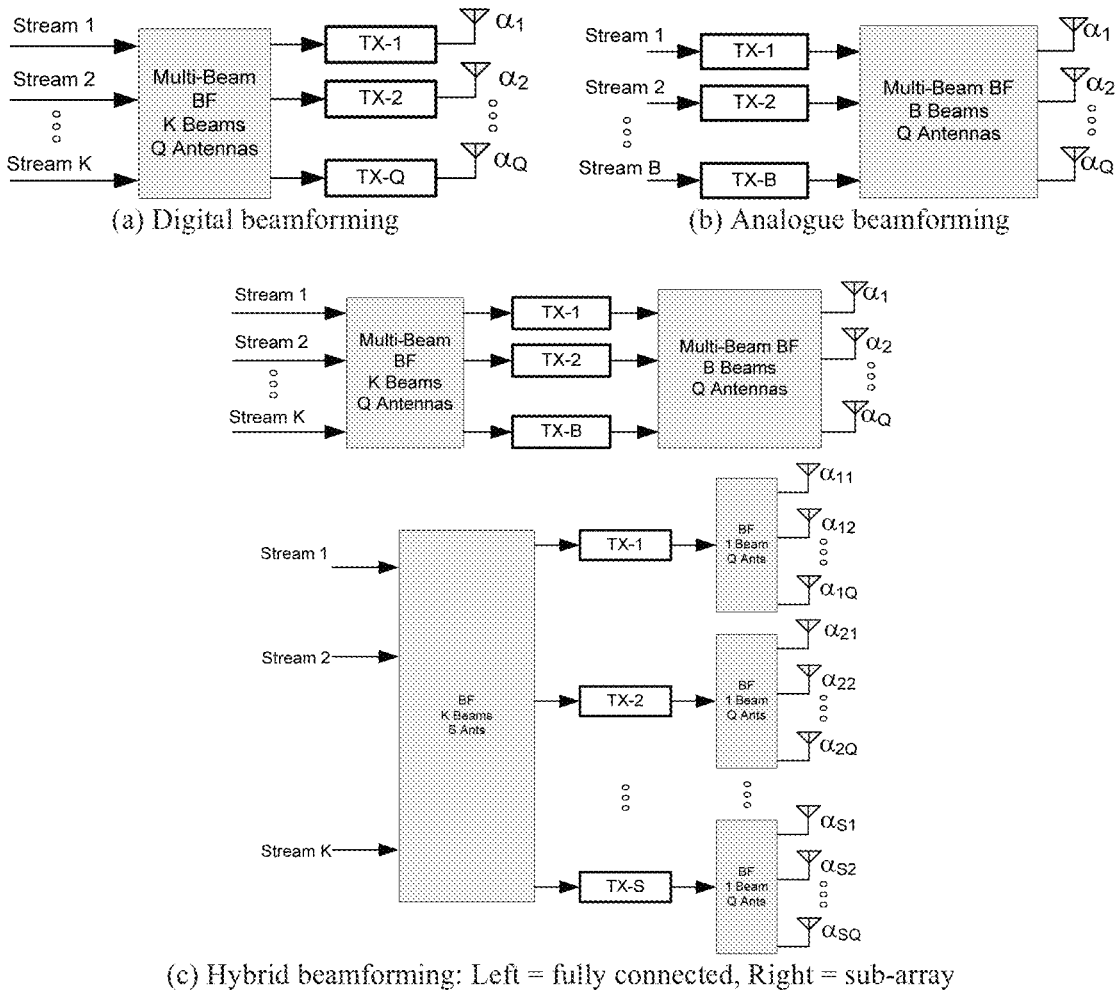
Stream 1
Stream 2
Stream K
Multi-Beam BF K Beams Q Antennas
TX-1
TX-2
TX-Q
$\alpha_1$
$\alpha_2$
$\alpha_Q$
(a) Digital beamforming

Stream 1
Stream 2
Stream B
TX-1
TX-2
TX-B
Multi-Beam BF B Beams Q Antennas
$\alpha_1$
$\alpha_2$
$\alpha_Q$
(b) Analogue beamforming

Stream 1
Stream 2
Stream K
Multi-Beam BF K Beams Q Antennas
TX-1
TX-2
TX-B
Multi-Beam BF B Beams Q Antennas
$\alpha_1$
$\alpha_2$
$\alpha_Q$

Stream 1
Stream 2
Stream K
BF K Beams S Ants
TX-1
TX-2
TX-S
BF 1 Beam Q Ants
BF 1 Beam Q Ants
BF 1 Beam Q Ants
$\alpha_{11}$
$\alpha_{12}$
$\alpha_{1Q}$
$\alpha_{21}$
$\alpha_{22}$
$\alpha_{2Q}$
$\alpha_{S1}$
$\alpha_{S2}$
$\alpha_{SQ}$
(c) Hybrid beamforming: Left = fully connected, Right = sub-array